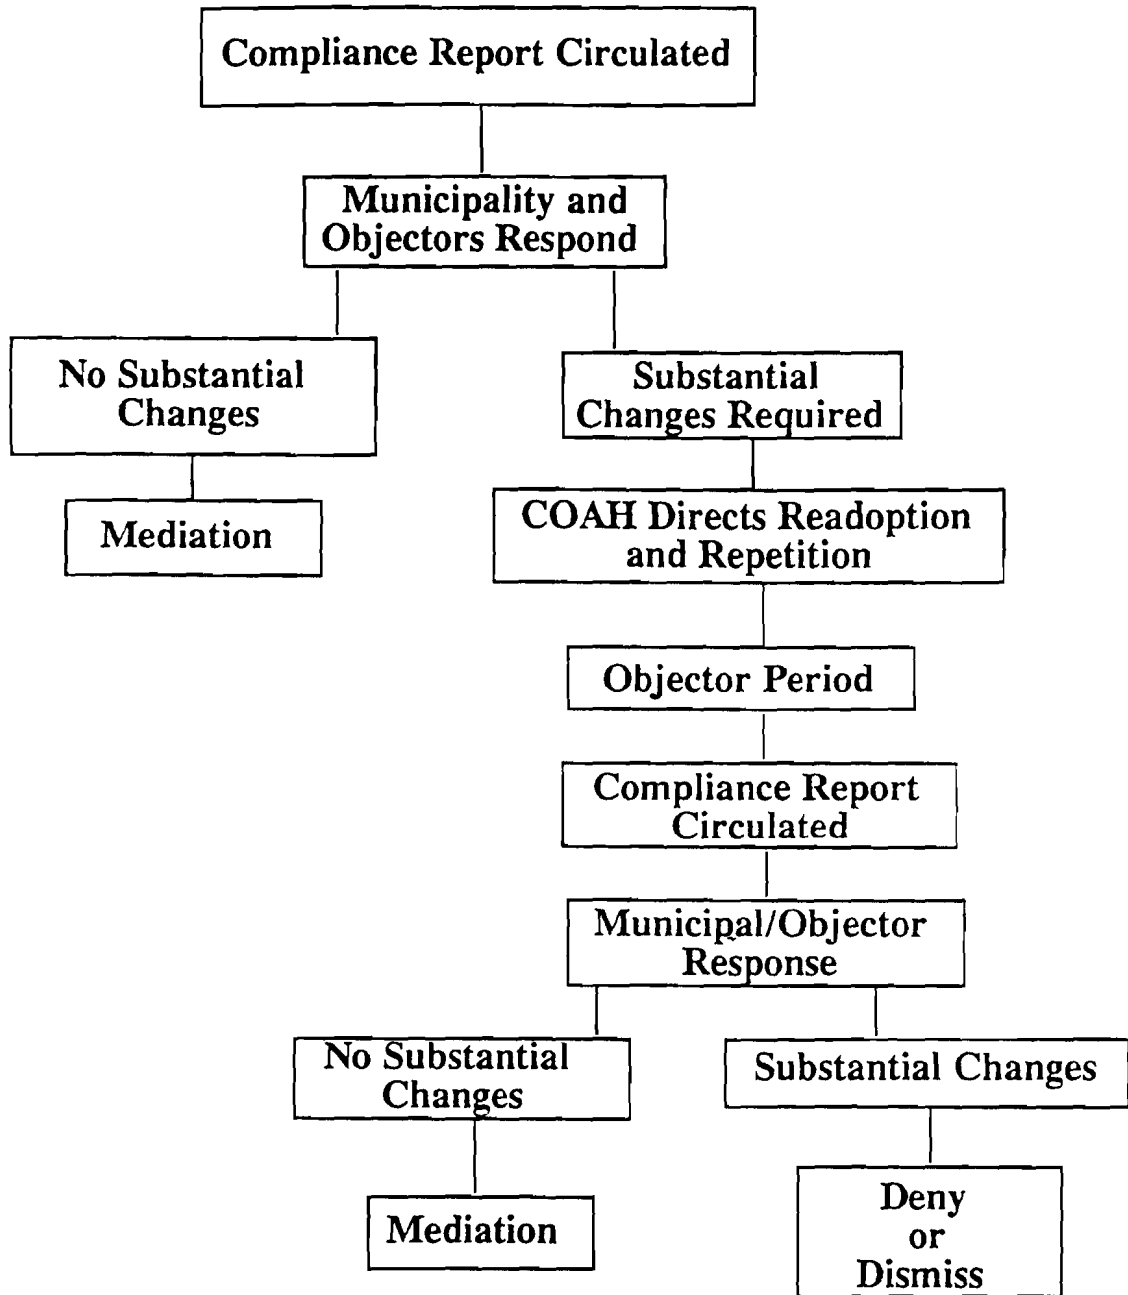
Compliance Report Circulated

Municipality and Objectors Respond

No Substantial Changes

Mediation

Substantial Changes Required

COAH Directs Readoption and Repetition

Objector Period

Compliance Report Circulated

Municipal/Objector Response

No Substantial Changes

Mediation

Substantial Changes

Deny or Dismiss